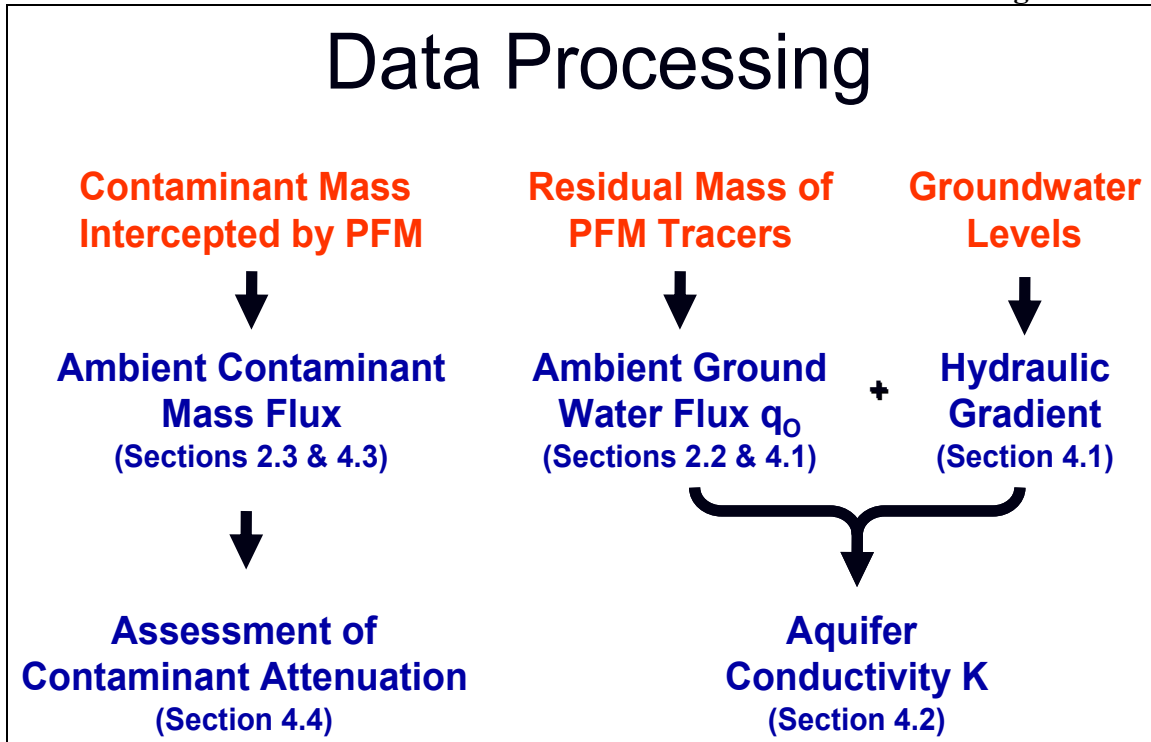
Data Processing

Contaminant Mass Intercepted by PFM

Ambient Contaminant Mass Flux
(Sections 2.3 & 4.3)

Assessment of Contaminant Attenuation
(Section 4.4)

Residual Mass of PFM Tracers

Ambient Ground Water Flux $q_O$
(Sections 2.2 & 4.1)

Groundwater Levels

+

Hydraulic Gradient
(Section 4.1)

Aquifer Conductivity K
(Section 4.2)